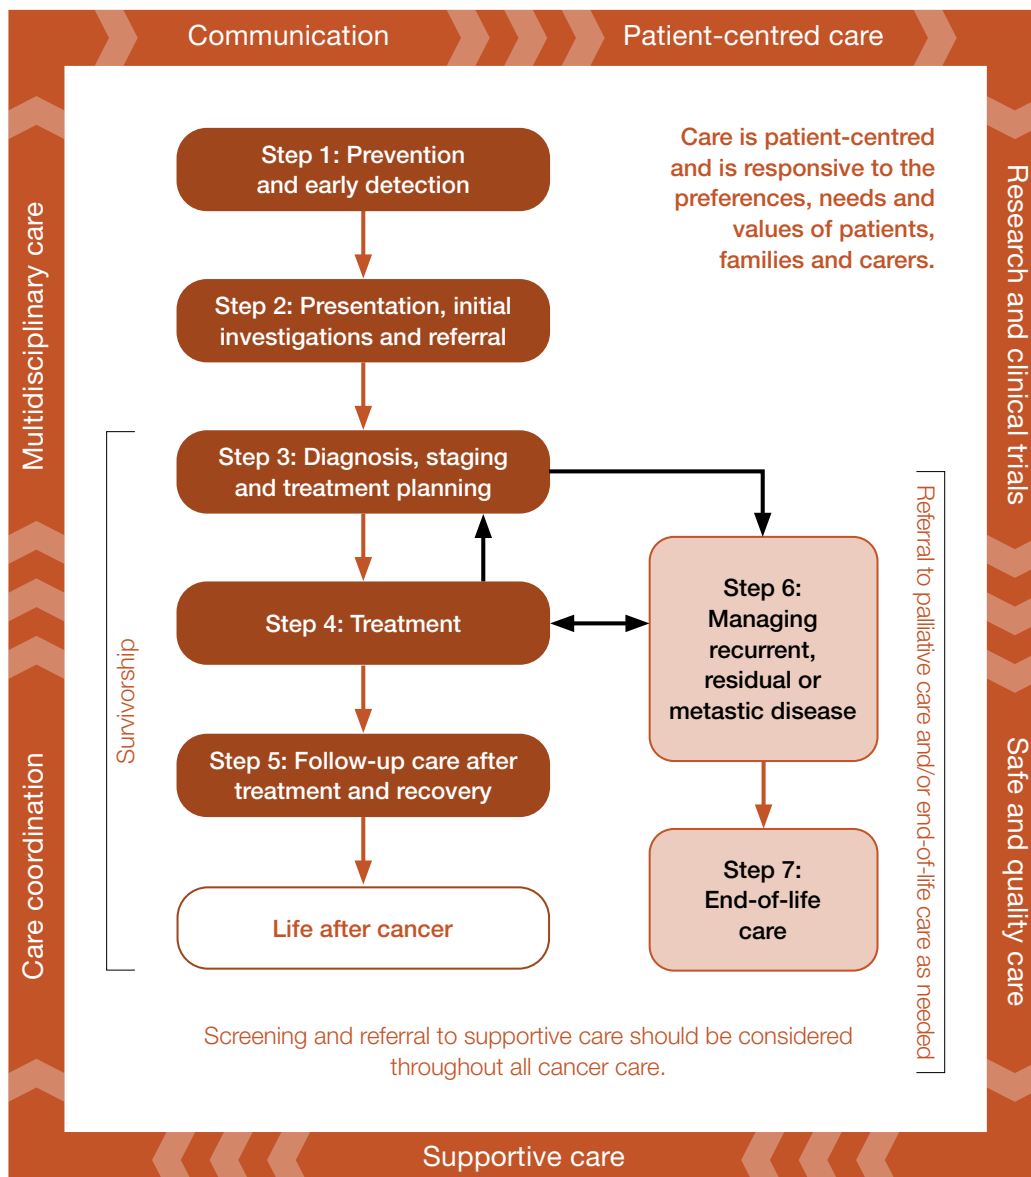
Communication

Patient-centred care

Research and clinical trials

Safe and quality care

Supportive care

Care coordination

Multidisciplinary care

Care is patient-centred and is responsive to the preferences, needs and values of patients, families and carers.

Step 1: Prevention and early detection

Step 2: Presentation, initial investigations and referral

Step 3: Diagnosis, staging and treatment planning

Step 4: Treatment

Step 5: Follow-up care after treatment and recovery

Life after cancer

Survivorship

Step 6: Managing recurrent, residual or metastic disease

Step 7: End-of-life care

Referral to palliative care and/or end-of-life care as needed

Screening and referral to supportive care should be considered throughout all cancer care.